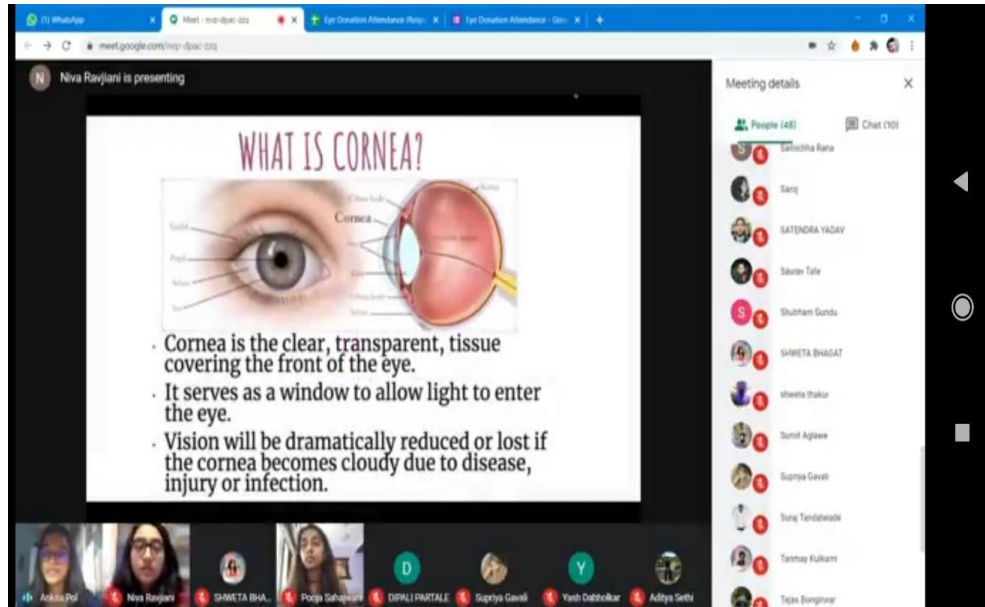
(1) WhatsApp
Meet - nvo-dpac-zzq
Eye Donation Attendance (Resp
Eye Donation Attendance - Goo
meet.google.com/nvo-dpac-zzq

N Niva Ravjiani is presenting

WHAT IS CORNEA?

Cornea

- Cornea is the clear, transparent, tissue covering the front of the eye.
- It serves as a window to allow light to enter the eye.
- Vision will be dramatically reduced or lost if the cornea becomes cloudy due to disease, injury or infection.

Meeting details
People (48)
Chat (10)
Samichha Rana
Saroj
SATENDRA YADAV
Saurav Tate
Shubham Gundu
SHWETA BHAGAT
shweta thakur
Sumit Aglawe
Supriya Gavali
Suraj Tandalwade
Tanmay Kulkarni
Tejas Bongirwar

Ankita Pol
Niva Ravjiani
SHWETA BHA...
Pooja Sahajwani
DIPALI PARTALE
Supriya Gavali
Yash Dabholkar
Aditya Sethi